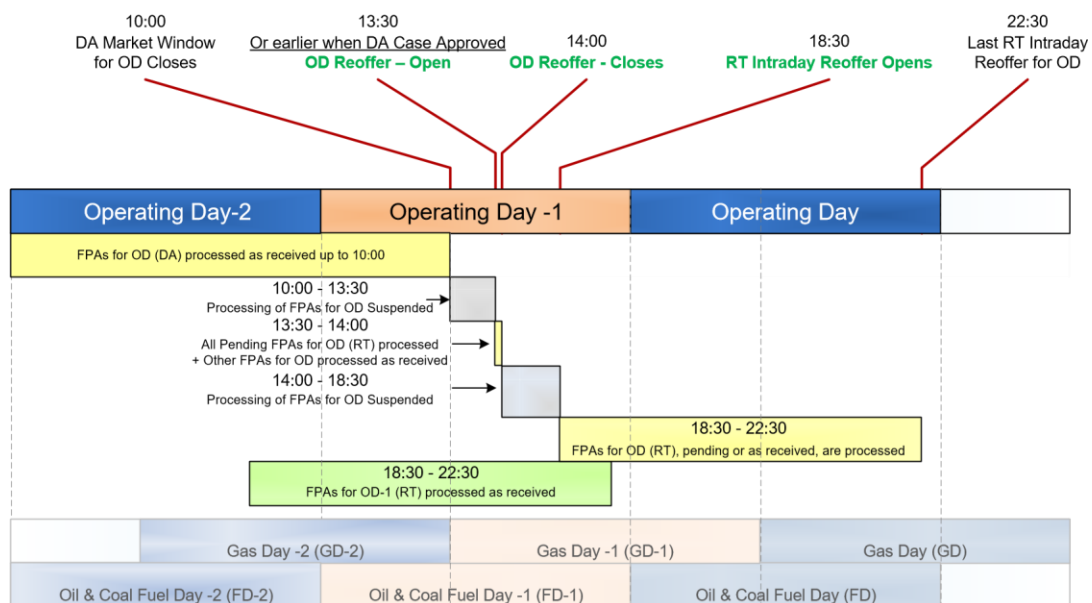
10:00
DA Market Window
for OD Closes

13:30
Or earlier when DA Case Approved
OD Reoffer – Open

14:00
OD Reoffer - Closes

18:30
RT Intraday Reoffer Opens

22:30
Last RT Intraday
Reoffer for OD

Operating Day-2

Operating Day -1

Operating Day

FPAs for OD (DA) processed as received up to 10:00

10:00 - 13:30
Processing of FPAs for OD Suspended

13:30 - 14:00
All Pending FPAs for OD (RT) processed
+ Other FPAs for OD processed as received

14:00 - 18:30
Processing of FPAs for OD Suspended

18:30 - 22:30
FPAs for OD (RT), pending or as received, are processed

18:30 - 22:30
FPAs for OD-1 (RT) processed as received

Gas Day -2 (GD-2)

Gas Day -1 (GD-1)

Gas Day (GD)

Oil & Coal Fuel Day -2 (FD-2)

Oil & Coal Fuel Day -1 (FD-1)

Oil & Coal Fuel Day (FD)